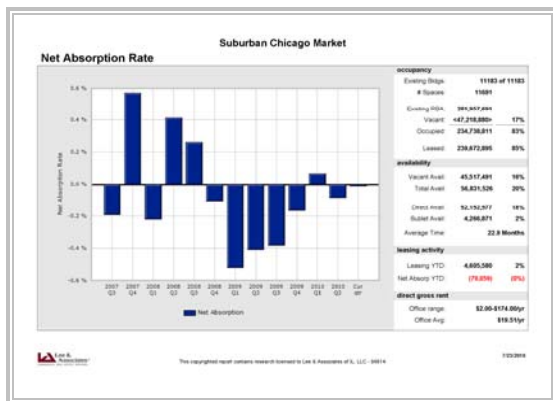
Suburban Chicago Market

Net Absorption Rate

0.6 %
0.4 %
0.2 %
0.0 %
-0.2 %
-0.4 %
-0.6 %

Net Absorption Rate

2007 Q3, 2007 Q4, 2008 Q1, 2008 Q2, 2008 Q3, 2008 Q4, 2009 Q1, 2009 Q2, 2009 Q3, 2009 Q4, 2010 Q1, 2010 Q2, Curr qtr

Net Absorption

| occupancy | | |
|---|---|---|
| Existing Bldgs | 11183 of 11183 | |
| # Spaces | 11691 | |
| Existing RBA | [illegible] | |
| Vacant | <47,218,880> | 17% |
| Occupied | 234,738,811 | 83% |
| Leased | 239,672,895 | 85% |
| availability | | |
| Vacant Avail | 45,517,491 | 16% |
| Total Avail | 56,831,526 | 20% |
| Direct Avail | 52,152,577 | 18% |
| Sublet Avail | 4,266,871 | 2% |
| Average Time | 22.8 Months | |
| leasing activity | | |
| Leasing YTD | 4,695,580 | 2% |
| Net Absorp YTD | (79,059) | (0%) |
| direct gross rent | | |
| Office range | $2.00-$174.00/yr | |
| Office Avg | $19.51/yr | |

Lee & Associates

This copyrighted report contains research licensed to Lee & Associates of IL, LLC - 94614

7/23/2010